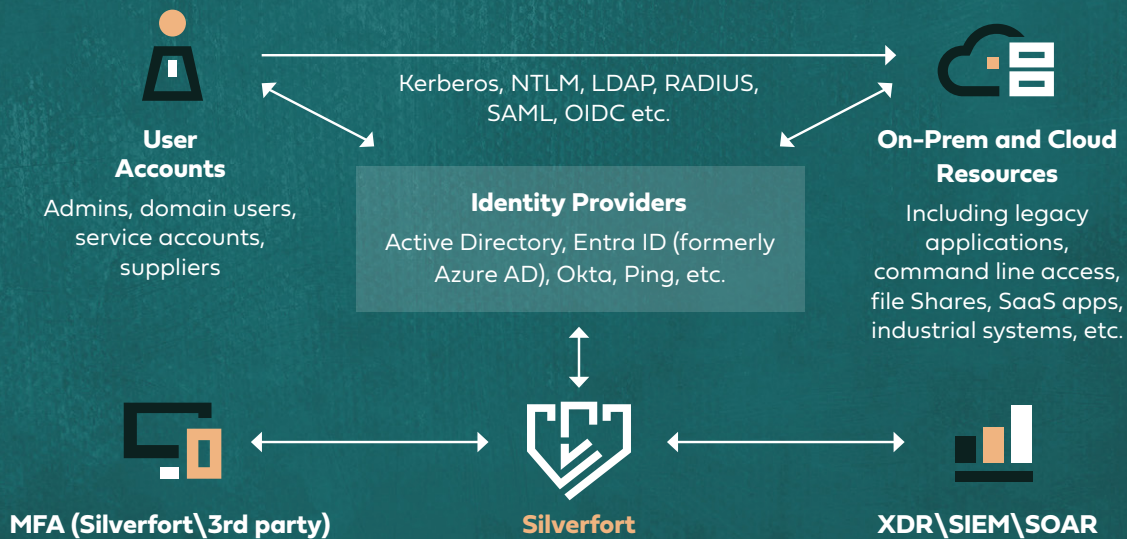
User Accounts

Admins, domain users, service accounts, suppliers

Kerberos, NTLM, LDAP, RADIUS, SAML, OIDC etc.

On-Prem and Cloud Resources

Including legacy applications, command line access, file Shares, SaaS apps, industrial systems, etc.

Identity Providers

Active Directory, Entra ID (formerly Azure AD), Okta, Ping, etc.

MFA (Silverfort\3rd party)

Silverfort

XDR\SIEM\SOAR